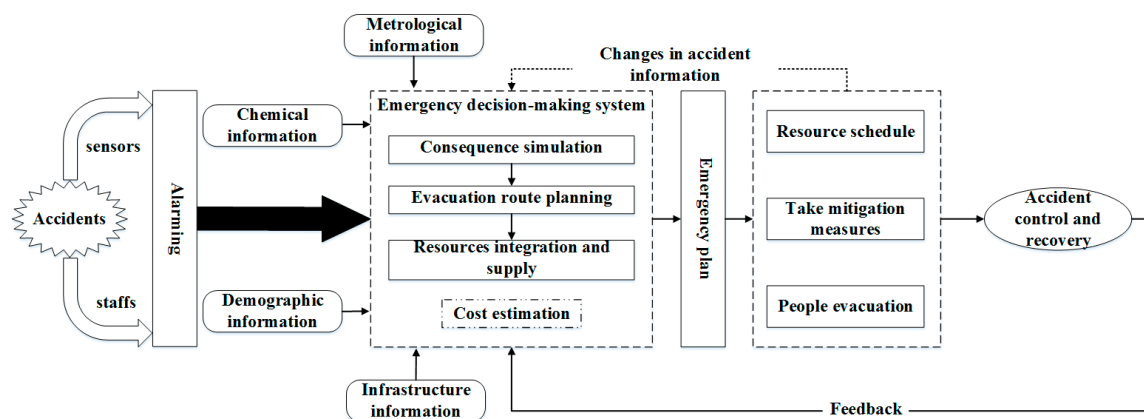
Metrological information

Changes in accident information

Chemical information

Emergency decision-making system

Consequence simulation

Evacuation route planning

Resources integration and supply

Cost estimation

Demographic information

Infrastructure information

sensors

Accidents

staffs

Alarming

Emergency plan

Resource schedule

Take mitigation measures

People evacuation

Accident control and recovery

Feedback